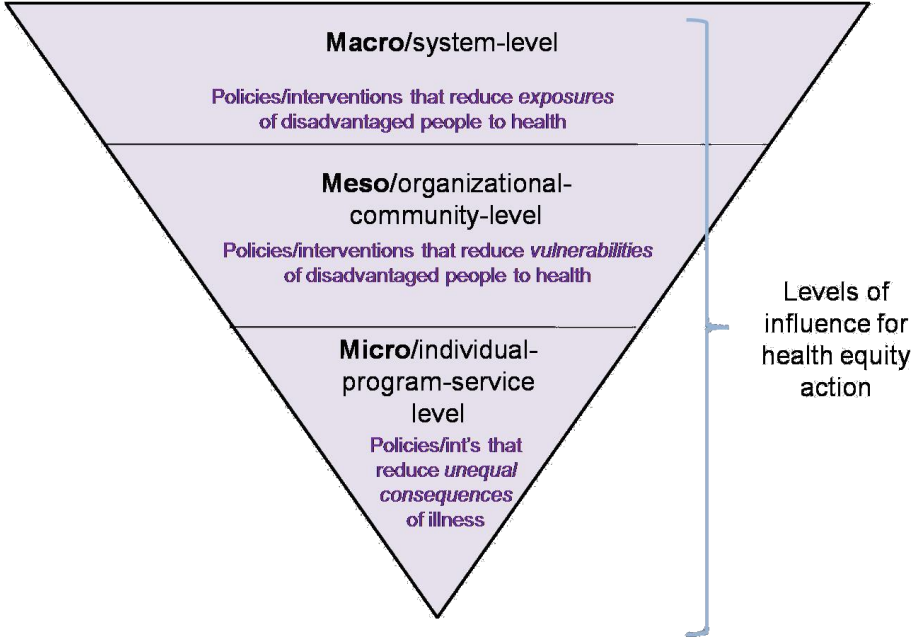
Macro/system-level

Policies/interventions that reduce *exposures* of disadvantaged people to health

Meso/organizational-community-level

Policies/interventions that reduce *vulnerabilities* of disadvantaged people to health

Micro/individual-program-service level

Policies/int's that reduce *unequal consequences* of illness

Levels of influence for health equity action